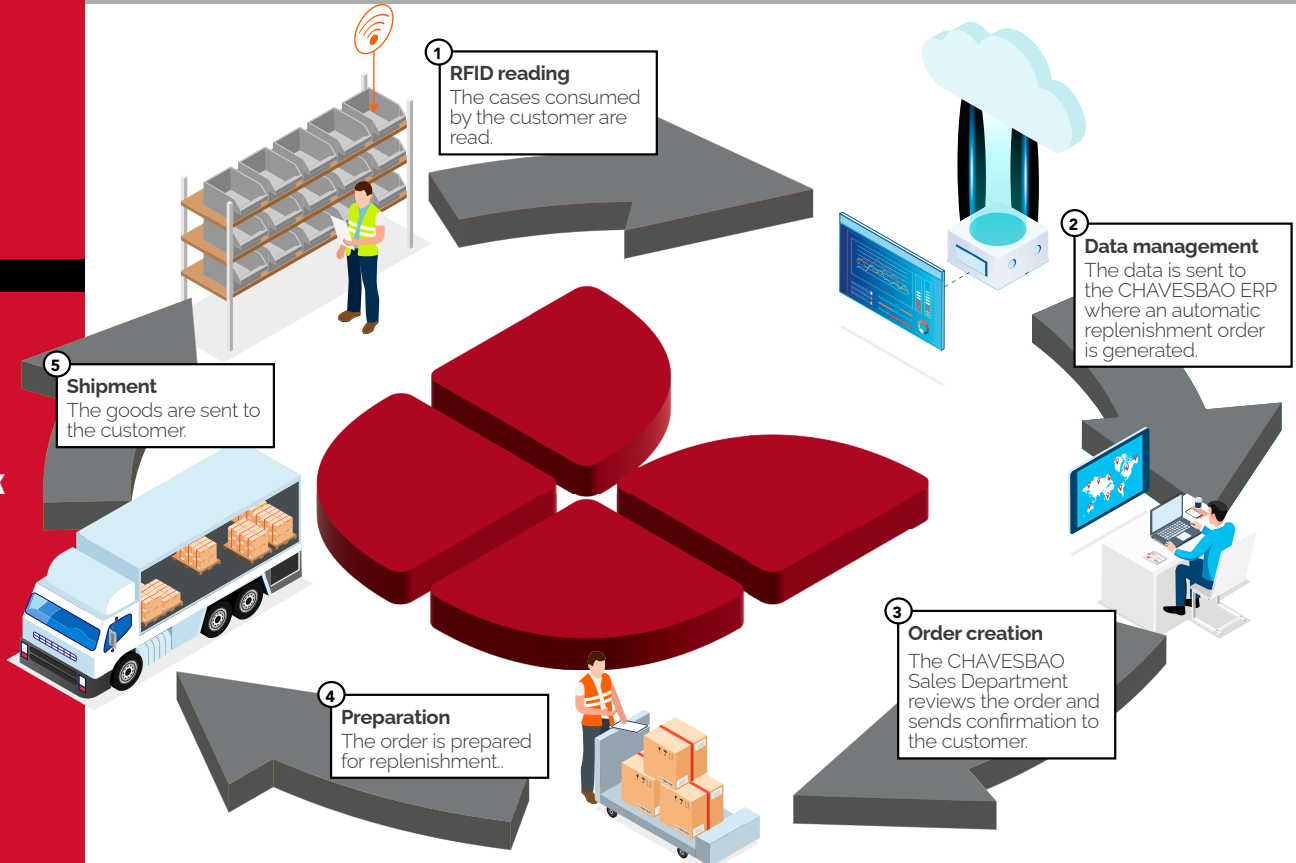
1
RFID reading
The cases consumed by the customer are read.

2
Data management
The data is sent to the CHAVESBAO ERP where an automatic replenishment order is generated.

3
Order creation
The CHAVESBAO Sales Department reviews the order and sends confirmation to the customer.

4
Preparation
The order is prepared for replenishment..

5
Shipment
The goods are sent to the customer.